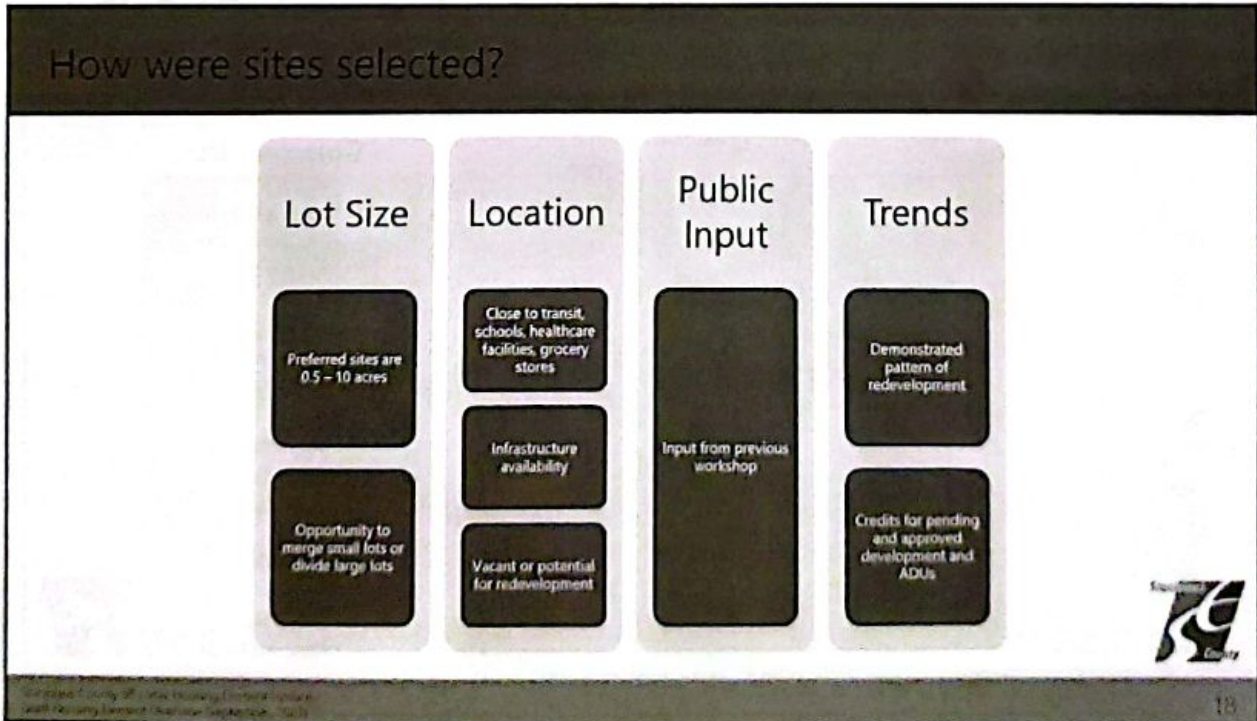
How were sites selected?

Lot Size

Preferred sites are 0.5 – 10 acres

Opportunity to merge small lots or divide large lots

Location

Close to transit, schools, healthcare facilities, grocery stores

Infrastructure availability

Vacant or potential for redevelopment

Public Input

Input from previous workshop

Trends

Demonstrated pattern of redevelopment

Credits for pending and approved development and ADUs

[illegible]
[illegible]

18